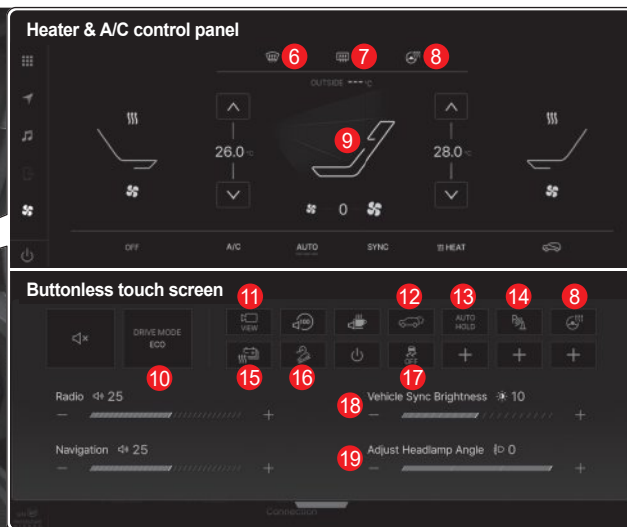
Heater & A/C control panel

6 7 8

OUTSIDE ---°C

26.0°C

9

28.0°C

0

OFF A/C AUTO SYNC HEAT

Buttonless touch screen

11 12 13 14 8

DRIVE MODE
ECO

VIEW

AUTO
HOLD

OFF

10 15 16 17

Radio 25

Navigation 25

18 Vehicle Sync Brightness 10

19 Adjust Headlamp Angle 0

Connection